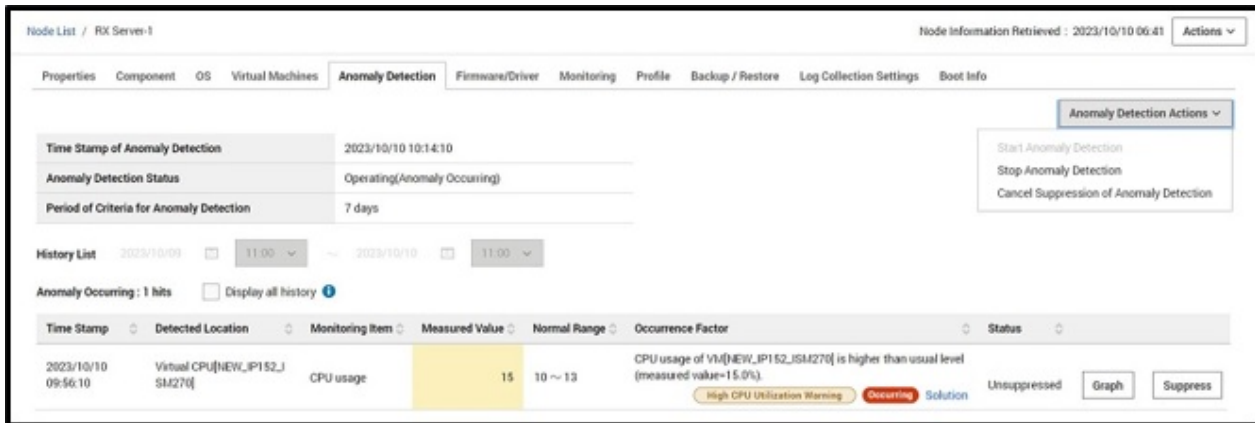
Node List / RX Server-1

Node Information Retrieved : 2023/10/10 06:41 Actions ∨

Properties Component OS Virtual Machines Anomaly Detection Firmware/Driver Monitoring Profile Backup / Restore Log Collection Settings Boot Info

Anomaly Detection Actions ∨

Start Anomaly Detection
Stop Anomaly Detection
Cancel Suppression of Anomaly Detection

| Time Stamp of Anomaly Detection | 2023/10/10 10:14:10 |
|---|---|
| Anomaly Detection Status | Operating(Anomaly Occurring) |
| Period of Criteria for Anomaly Detection | 7 days |

History List 2023/10/09 11:00 ∨ ~ 2023/10/10 11:00 ∨

Anomaly Occurring : 1 hits Display all history

| Time Stamp | Detected Location | Monitoring Item | Measured Value | Normal Range | Occurrence Factor | Status | | |
|---|---|---|---|---|---|---|---|---|
| 2023/10/10 09:56:10 | Virtual CPU[NEW_IP152_ISM270] | CPU usage | 15 | 10 ~ 13 | CPU usage of VM[NEW_IP152_ISM270] is higher than usual level (measured value=15.0%). High CPU Utilization Warning Occurring Solution | Unsuppressed | Graph | Suppress |